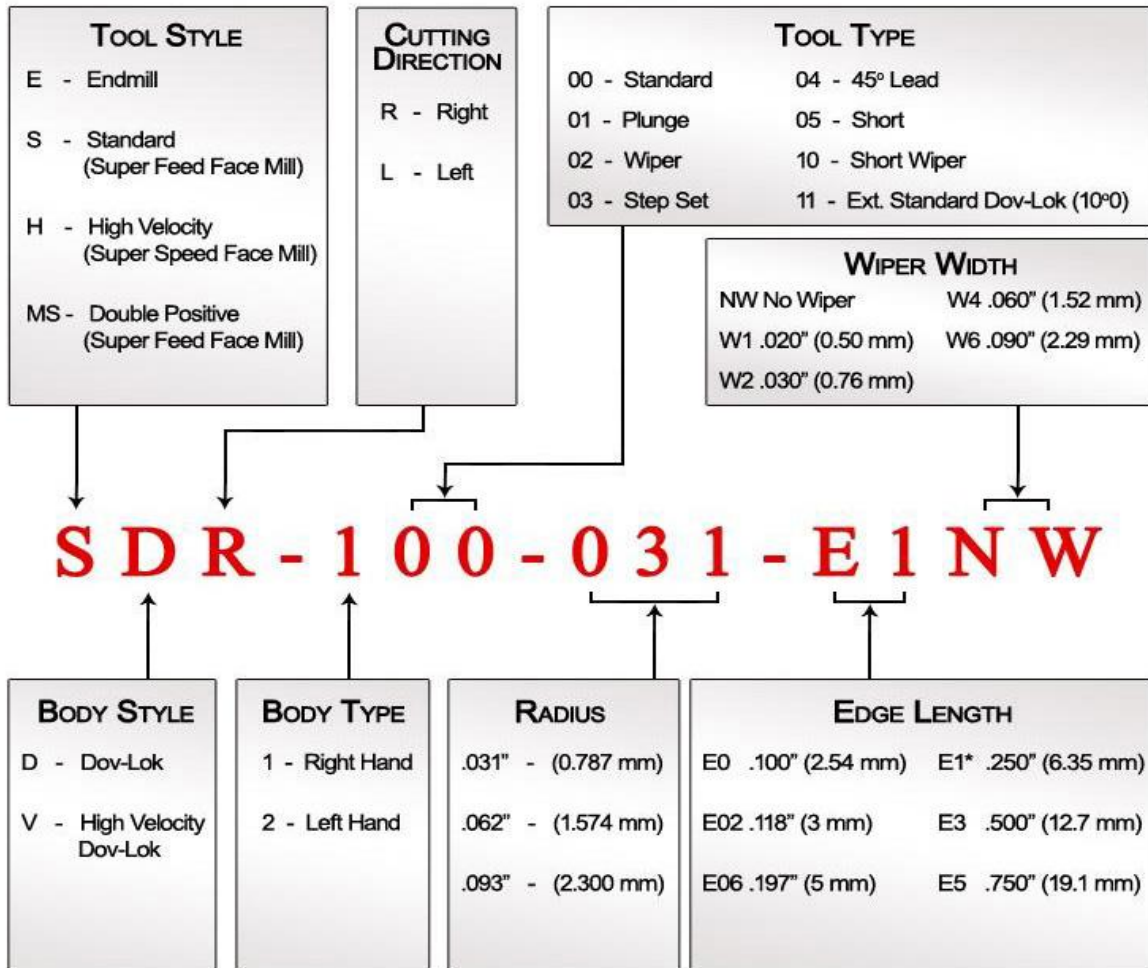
TOOL STYLE

E - Endmill

S - Standard (Super Feed Face Mill)

H - High Velocity (Super Speed Face Mill)

MS - Double Positive (Super Feed Face Mill)

CUTTING DIRECTION

R - Right

L - Left

TOOL TYPE

00 - Standard
01 - Plunge
02 - Wiper
03 - Step Set
04 - 45° Lead
05 - Short
10 - Short Wiper
11 - Ext. Standard Dov-Lok (10°0)

WIPER WIDTH

NW No Wiper
W1 .020" (0.50 mm)
W2 .030" (0.76 mm)
W4 .060" (1.52 mm)
W6 .090" (2.29 mm)

SDR-100-031-E1NW

BODY STYLE

D - Dov-Lok

V - High Velocity Dov-Lok

BODY TYPE

1 - Right Hand

2 - Left Hand

RADIUS

.031" - (0.787 mm)

.062" - (1.574 mm)

.093" - (2.300 mm)

EDGE LENGTH

E0 .100" (2.54 mm)
E02 .118" (3 mm)
E06 .197" (5 mm)
E1* .250" (6.35 mm)
E3 .500" (12.7 mm)
E5 .750" (19.1 mm)